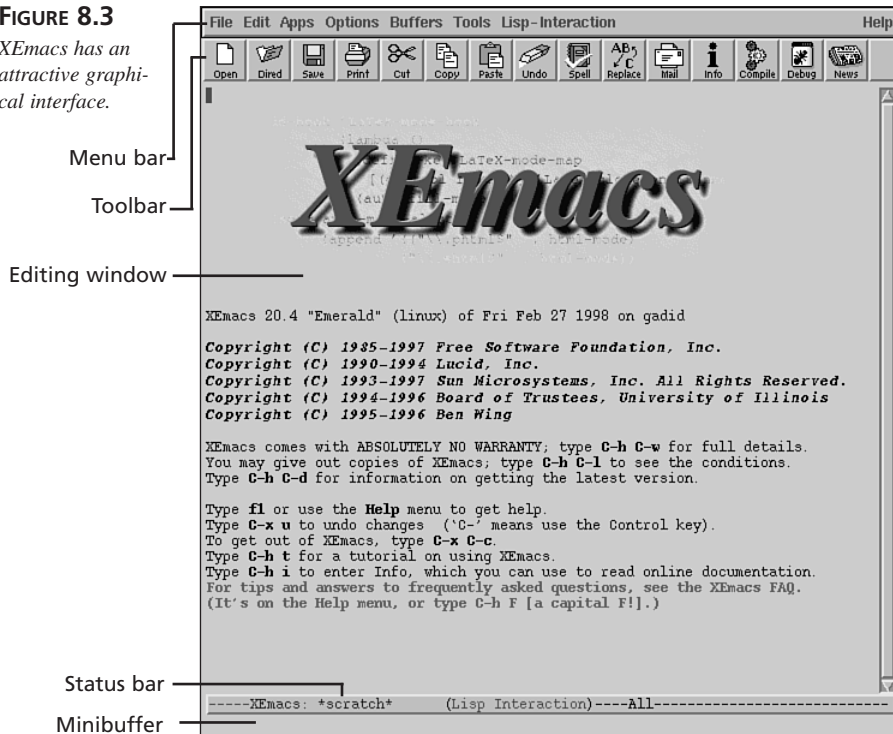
FIGURE 8.3
XEmacs has an attractive graphical interface.

Menu bar
Toolbar
Editing window
Status bar
Minibuffer

File Edit Apps Options Buffers Tools Lisp-Interaction Help

Open Dired Save Print Cut Copy Paste Undo Spell Replace Mail Info Compile Debug News

XEmacs

XEmacs 20.4 "Emerald" (linux) of Fri Feb 27 1998 on gadid

Copyright (C) 1985-1997 Free Software Foundation, Inc.
Copyright (C) 1990-1994 Lucid, Inc.
Copyright (C) 1993-1997 Sun Microsystems, Inc. All Rights Reserved.
Copyright (C) 1994-1996 Board of Trustees, University of Illinois
Copyright (C) 1995-1996 Ben Wing

XEmacs comes with ABSOLUTELY NO WARRANTY; type C-h C-w for full details.
You may give out copies of XEmacs; type C-h C-l to see the conditions.
Type C-h C-d for information on getting the latest version.

Type f1 or use the Help menu to get help.
Type C-x u to undo changes ('C-' means use the Control key).
To get out of XEmacs, type C-x C-c.
Type C-h t for a tutorial on using XEmacs.
Type C-h i to enter Info, which you can use to read online documentation.
For tips and answers to frequently asked questions, see the XEmacs FAQ.
(It's on the Help menu, or type C-h F [a capital F!].)

-----XEmacs: *scratch* (Lisp Interaction)----All----------------------------